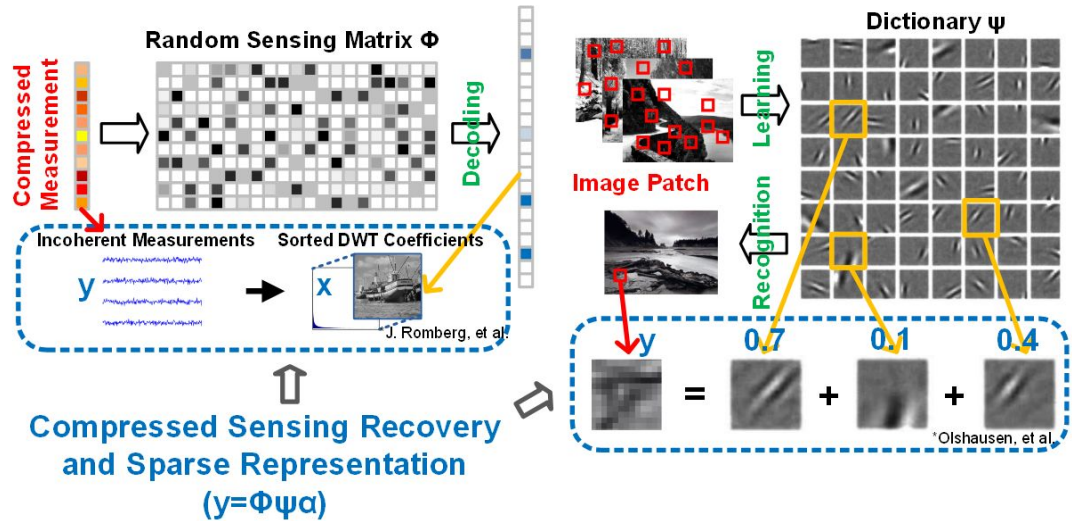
Random Sensing Matrix Φ

Compressed Measurement

Decoding

Incoherent Measurements

Sorted DWT Coefficients

y

x

J. Romberg, et al.

Dictionary ψ

Learning

Image Patch

Recognition

y

0.7

0.1

0.4

= + +

*Olshausen, et al.

Compressed Sensing Recovery and Sparse Representation (y=Φψα)